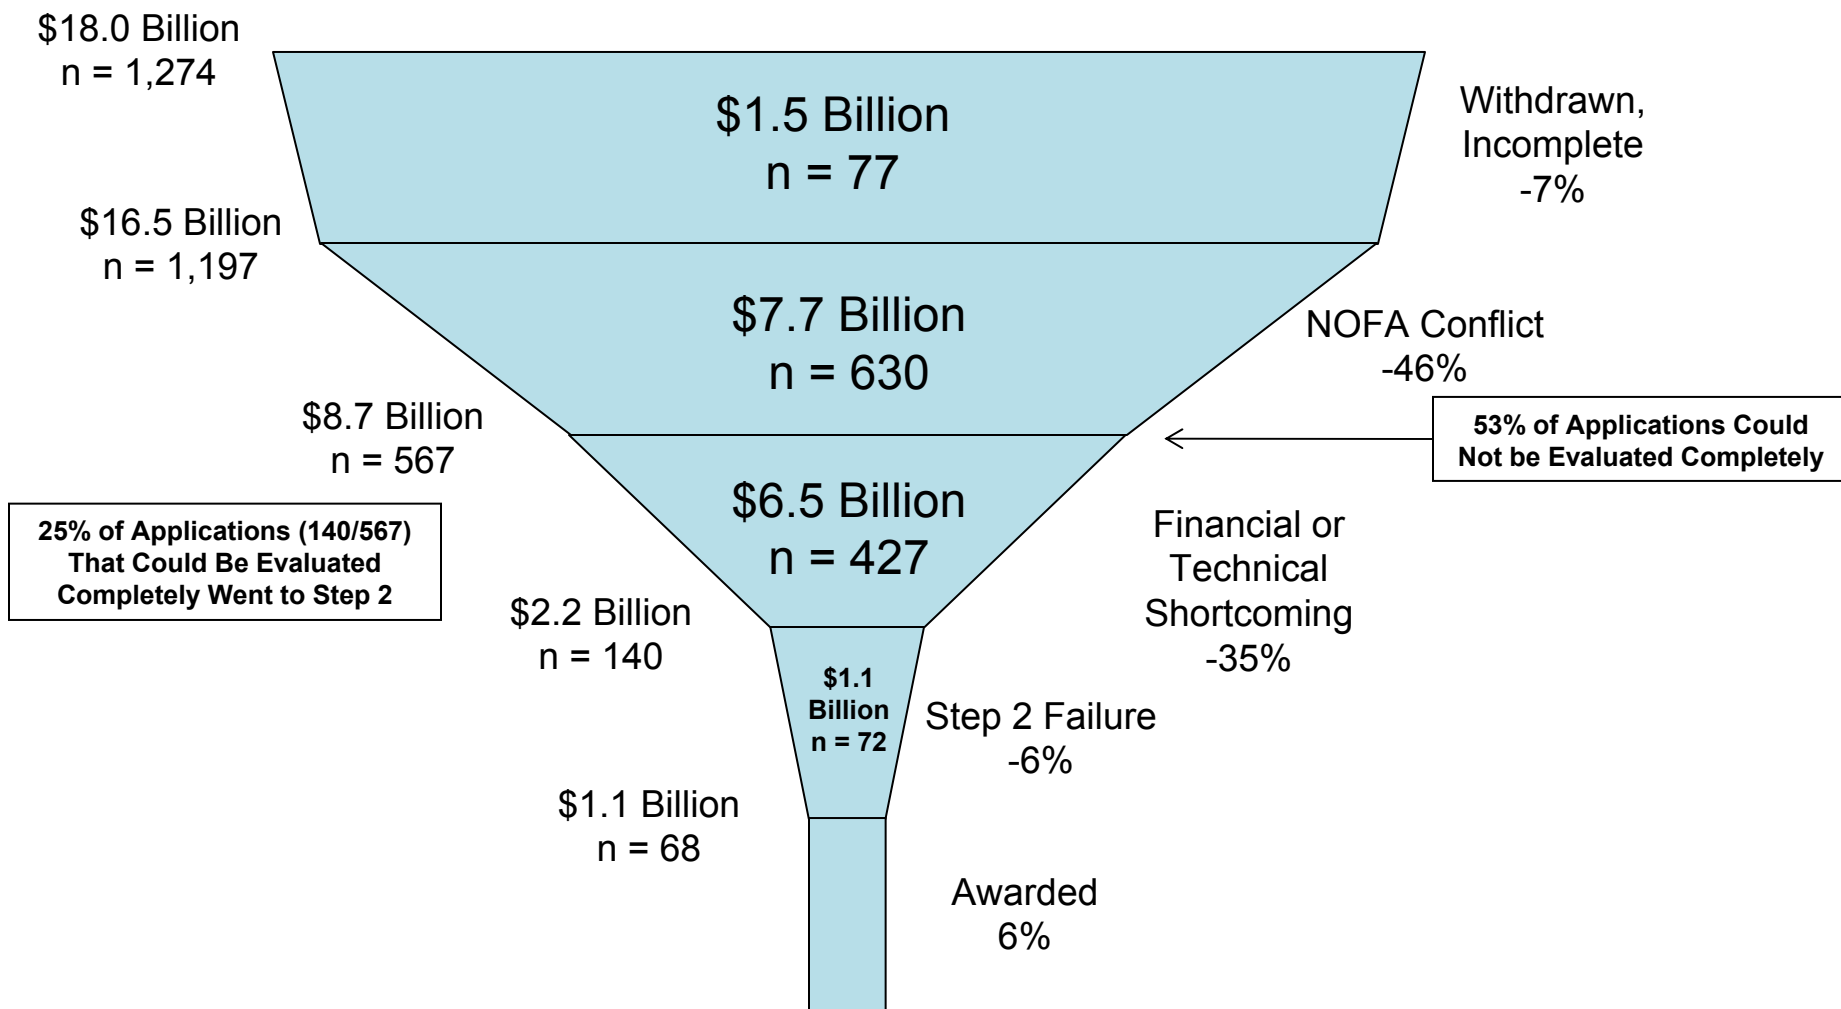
$18.0 Billion
n = 1,274

$1.5 Billion
n = 77

Withdrawn, Incomplete
-7%

$16.5 Billion
n = 1,197

$7.7 Billion
n = 630

NOFA Conflict
-46%

$8.7 Billion
n = 567

53% of Applications Could Not be Evaluated Completely

$6.5 Billion
n = 427

25% of Applications (140/567) That Could Be Evaluated Completely Went to Step 2

Financial or Technical Shortcoming
-35%

$2.2 Billion
n = 140

$1.1 Billion
n = 72

Step 2 Failure
-6%

$1.1 Billion
n = 68

Awarded
6%